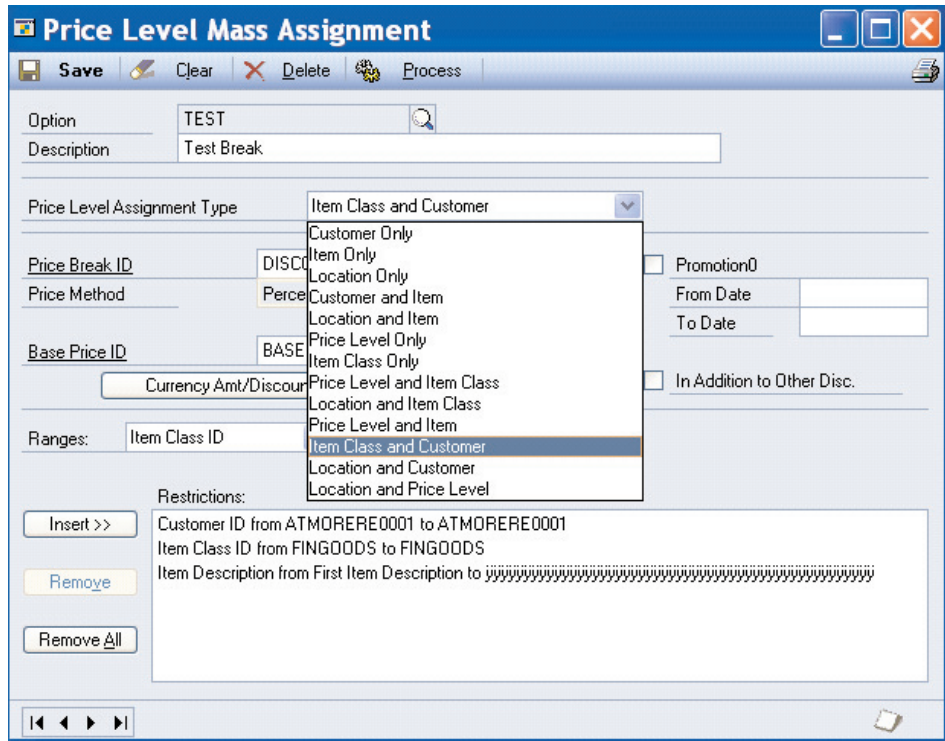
Price Level Mass Assignment

Save Clear Delete Process

Option TEST
Description Test Break

Price Level Assignment Type Item Class and Customer

Customer Only
Item Only
Location Only
Customer and Item
Location and Item
Price Level Only
Item Class Only
Price Level and Item Class
Location and Item Class
Price Level and Item
Item Class and Customer
Location and Customer
Location and Price Level

Price Break ID DISC
Price Method Perce
Base Price ID BASE
Currency Amt/Discour

Promotion0
From Date
To Date
In Addition to Other Disc.

Ranges: Item Class ID

Restrictions:
Insert >>
Remove
Remove All

Customer ID from ATMOREREE0001 to ATMOREREE0001
Item Class ID from FINGOODS to FINGOODS
Item Description from First Item Description to ÿÿÿÿÿÿÿÿÿÿÿÿÿÿÿÿÿÿÿÿÿÿÿÿÿÿÿÿÿÿÿÿÿÿÿÿÿÿÿÿÿÿÿÿÿÿÿÿÿÿÿÿÿÿÿÿÿÿÿÿ